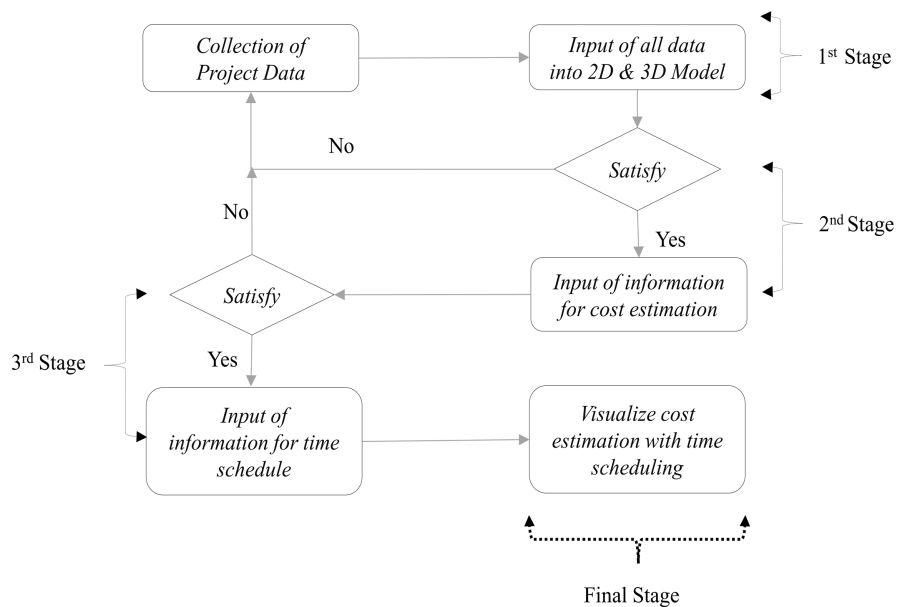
Collection of Project Data

Input of all data into 2D & 3D Model

1$^{st}$ Stage

No

Satisfy

No

2$^{nd}$ Stage

Yes

Satisfy

Input of information for cost estimation

3$^{rd}$ Stage

Yes

Input of information for time schedule

Visualize cost estimation with time scheduling

Final Stage